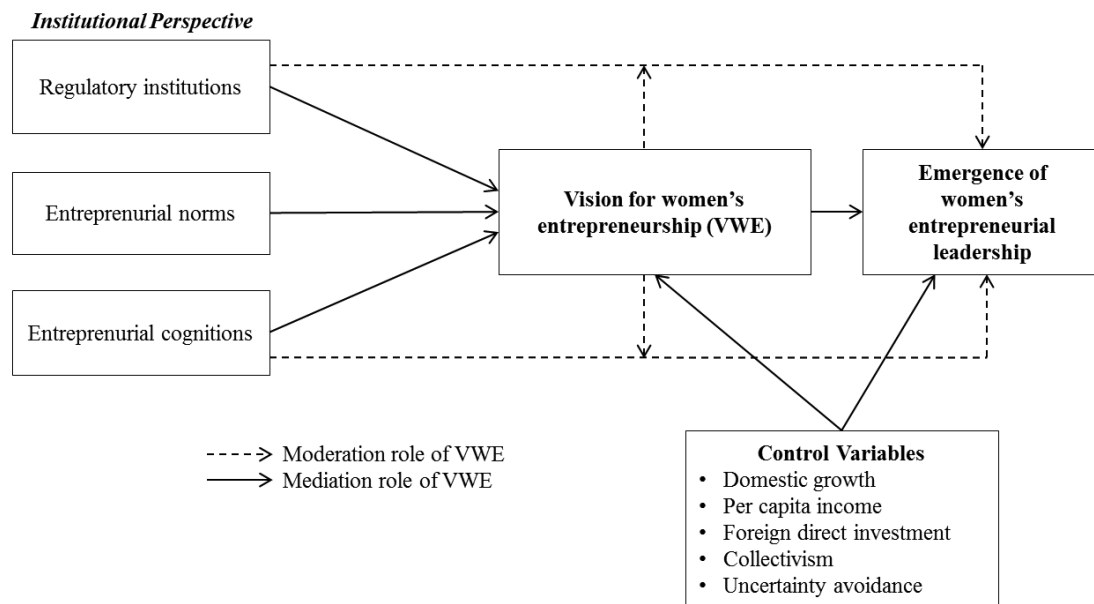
Institutional Perspective

Regulatory institutions

Entreprenurial norms

Entreprenurial cognitions

Vision for women's entrepreneurship (VWE)

Emergence of women's entrepreneurial leadership

Moderation role of VWE
Mediation role of VWE

Control Variables
• Domestic growth
• Per capita income
• Foreign direct investment
• Collectivism
• Uncertainty avoidance